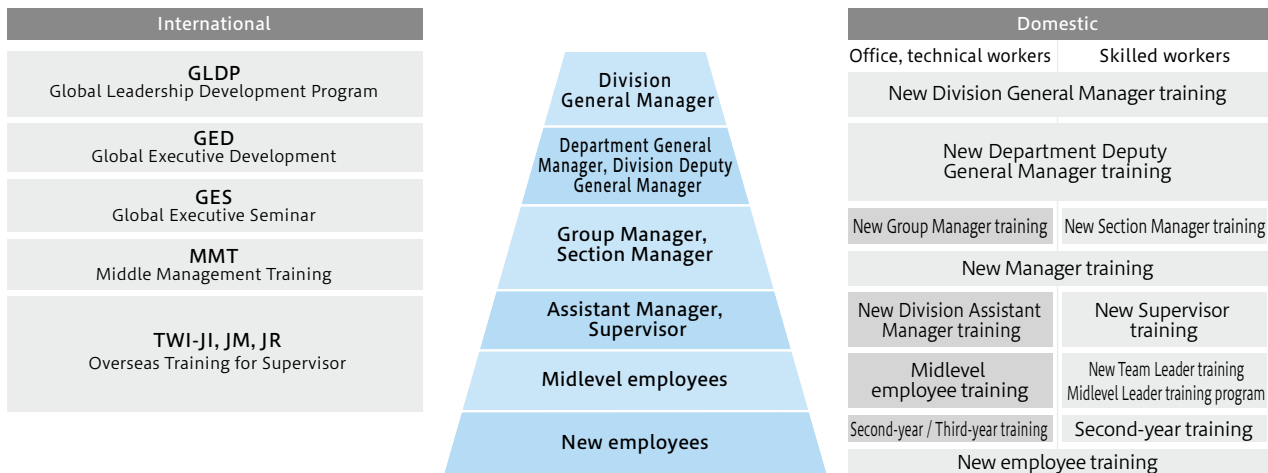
International

GLDP
Global Leadership Development Program

GED
Global Executive Development

GES
Global Executive Seminar

MMT
Middle Management Training

TWI-JI, JM, JR
Overseas Training for Supervisor

Division General Manager

Department General Manager, Division Deputy General Manager

Group Manager, Section Manager

Assistant Manager, Supervisor

Midlevel employees

New employees

Domestic

| Office, technical workers | Skilled workers |
|---|---|
| New Division General Manager training | |
| New Department Deputy General Manager training | |
| New Group Manager training | New Section Manager training |
| New Manager training | |
| New Division Assistant Manager training | New Supervisor training |
| Midlevel employee training | New Team Leader training Midlevel Leader training program |
| Second-year / Third-year training | Second-year training |
| New employee training | |